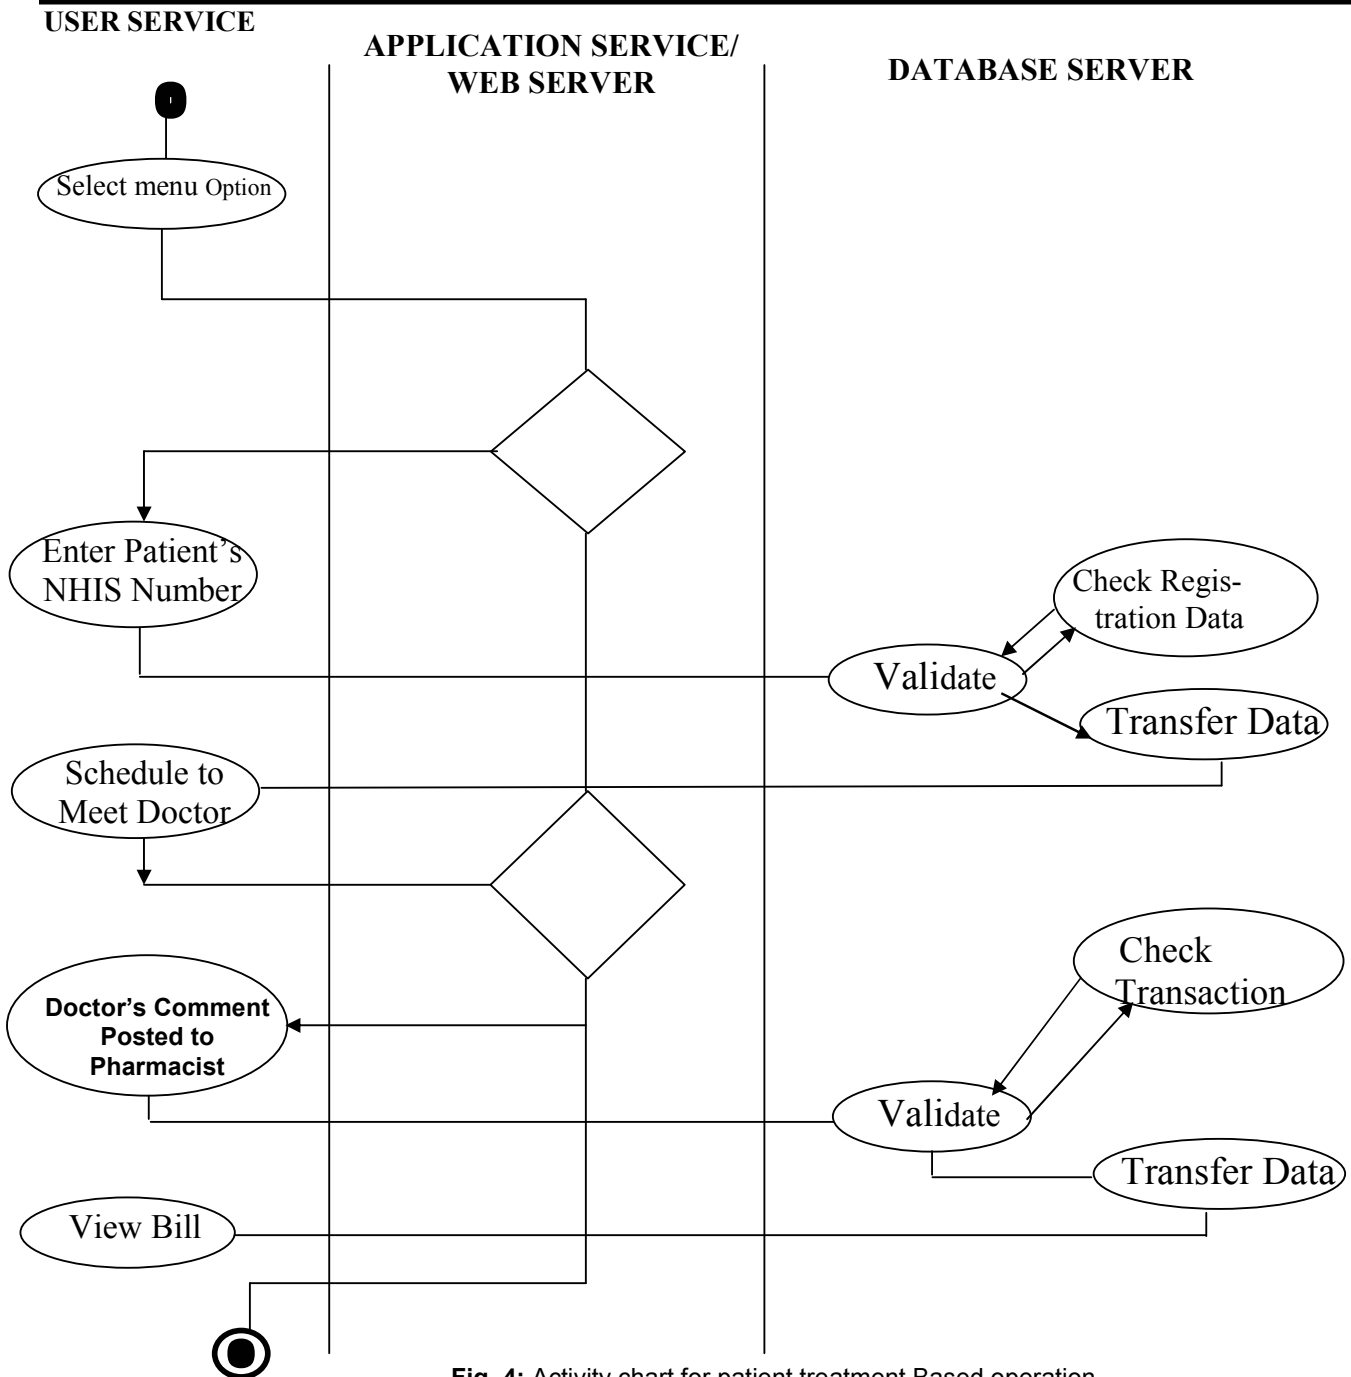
USER SERVICE

APPLICATION SERVICE/ WEB SERVER

DATABASE SERVER

Select menu Option

Enter Patient's NHIS Number

Check Registration Data

Validate

Transfer Data

Schedule to Meet Doctor

Check Transaction

Doctor's Comment Posted to Pharmacist

Validate

Transfer Data

View Bill

Fig. 4: Activity chart for patient treatment Based operation